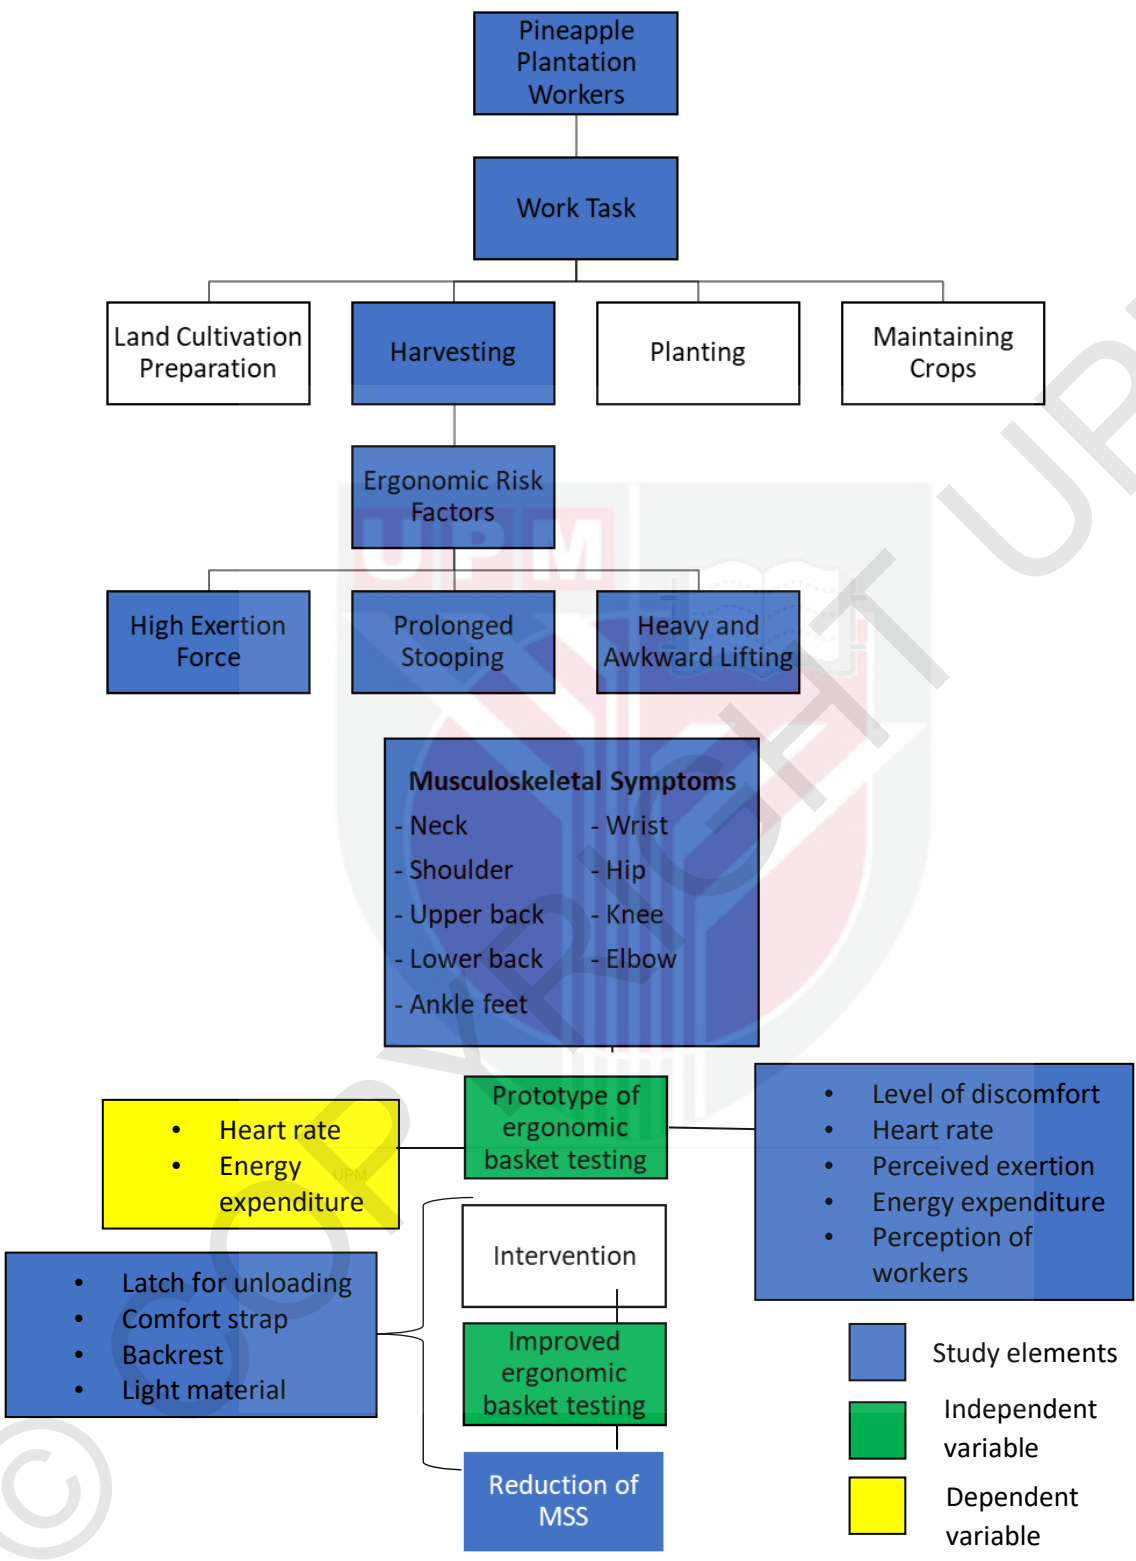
Pineapple Plantation Workers

Work Task

Land Cultivation Preparation

Harvesting

Planting

Maintaining Crops

Ergonomic Risk Factors

High Exertion Force

Prolonged Stooping

Heavy and Awkward Lifting

**Musculoskeletal Symptoms**
- Neck
- Shoulder
- Upper back
- Lower back
- Ankle feet
- Wrist
- Hip
- Knee
- Elbow

- Heart rate
- Energy expenditure

Prototype of ergonomic basket testing

- Level of discomfort
- Heart rate
- Perceived exertion
- Energy expenditure
- Perception of workers

Intervention

- Latch for unloading
- Comfort strap
- Backrest
- Light material

Improved ergonomic basket testing

Reduction of MSS

Study elements

Independent variable

Dependent variable

UPM

COPYRIGHT UPM

©